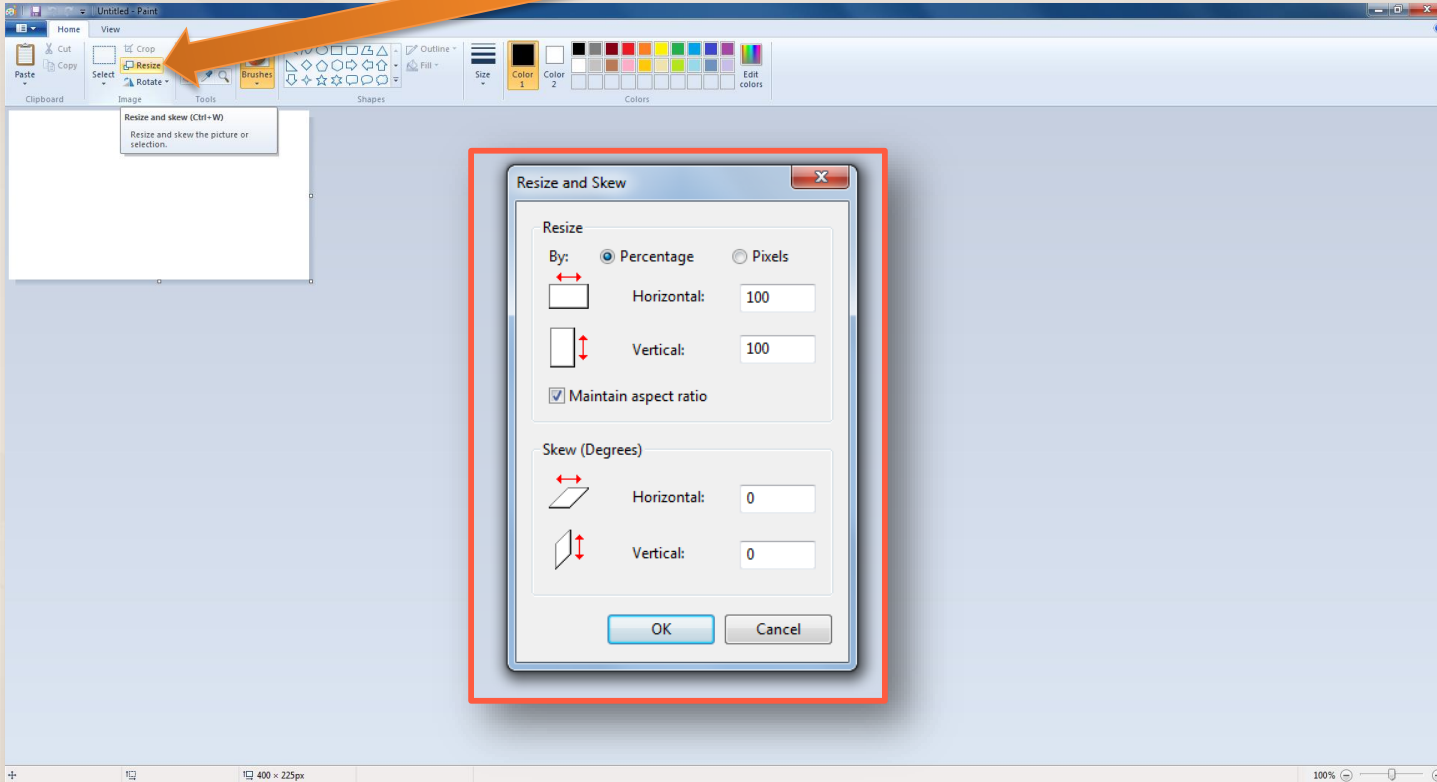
Untitled - Paint

Home
View

Paste
Cut
Copy
Clipboard

Select
Crop
Resize
Rotate
Image

Tools

Brushes

Outline
Fill
Shapes

Size

Color 1
Color 2

Edit colors
Colors

Resize and skew (Ctrl+W)
Resize and skew the picture or selection.

Resize and Skew

Resize
By: Percentage Pixels
Horizontal: 100
Vertical: 100
Maintain aspect ratio

Skew (Degrees)
Horizontal: 0
Vertical: 0

OK
Cancel

400 × 225px
100%